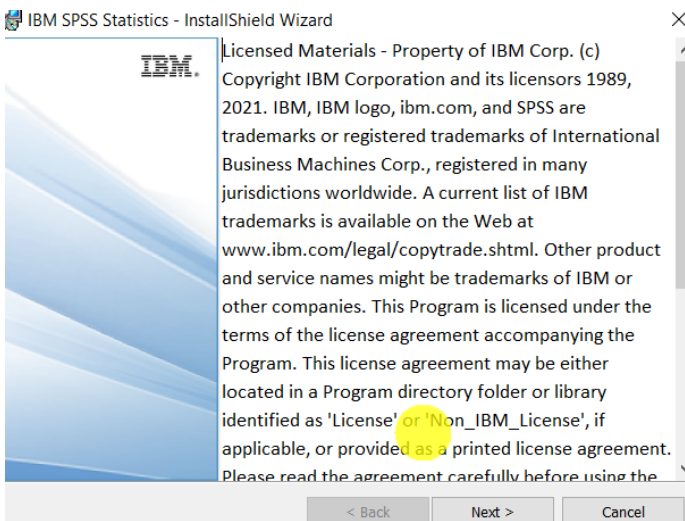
IBM SPSS Statistics - InstallShield Wizard

IBM.

Licensed Materials - Property of IBM Corp. (c) Copyright IBM Corporation and its licensors 1989, 2021. IBM, IBM logo, ibm.com, and SPSS are trademarks or registered trademarks of International Business Machines Corp., registered in many jurisdictions worldwide. A current list of IBM trademarks is available on the Web at www.ibm.com/legal/copytrade.shtml. Other product and service names might be trademarks of IBM or other companies. This Program is licensed under the terms of the license agreement accompanying the Program. This license agreement may be either located in a Program directory folder or library identified as 'License' or 'Non_IBM_License', if applicable, or provided as a printed license agreement. Please read the agreement carefully before using the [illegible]

< Back
Next >
Cancel